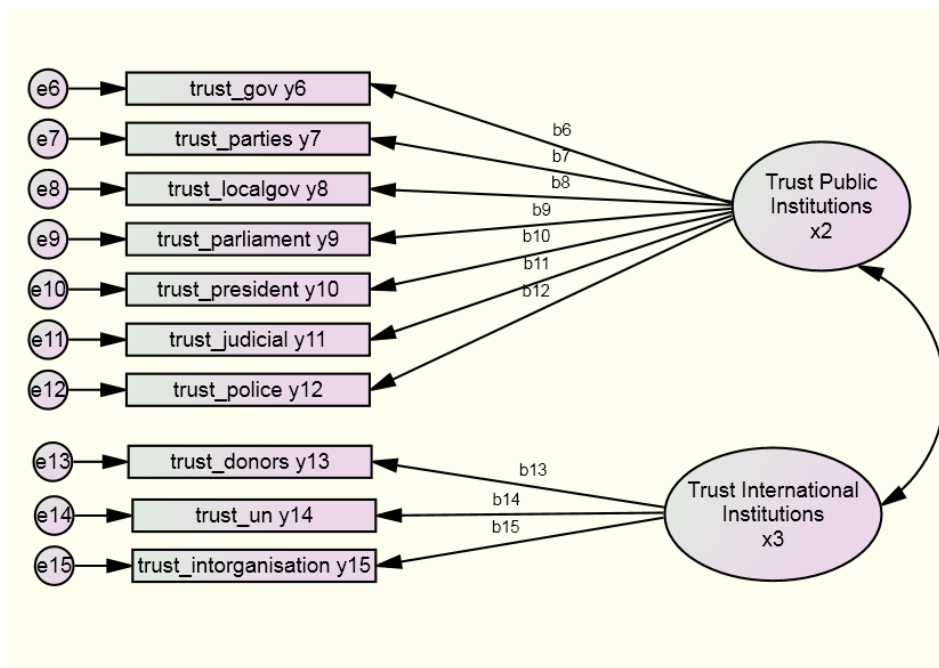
e6 trust_gov y6
e7 trust_parties y7
e8 trust_localgov y8
e9 trust_parliament y9
e10 trust_president y10
e11 trust_judicial y11
e12 trust_police y12
e13 trust_donors y13
e14 trust_un y14
e15 trust_intorganisation y15

b6
b7
b8
b9
b10
b11
b12

Trust Public Institutions x2

b13
b14
b15

Trust International Institutions x3